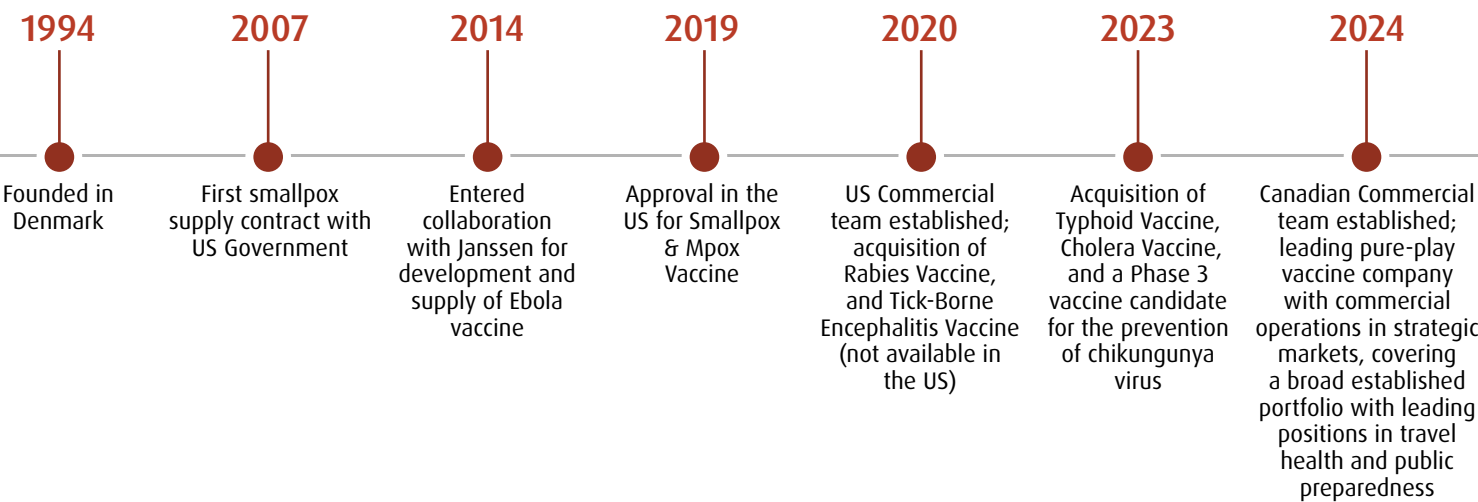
1994

Founded in Denmark

2007

First smallpox supply contract with US Government

2014

Entered collaboration with Janssen for development and supply of Ebola vaccine

2019

Approval in the US for Smallpox & Mpox Vaccine

2020

US Commercial team established; acquisition of Rabies Vaccine, and Tick-Borne Encephalitis Vaccine (not available in the US)

2023

Acquisition of Typhoid Vaccine, Cholera Vaccine, and a Phase 3 vaccine candidate for the prevention of chikungunya virus

2024

Canadian Commercial team established; leading pure-play vaccine company with commercial operations in strategic markets, covering a broad established portfolio with leading positions in travel health and public preparedness